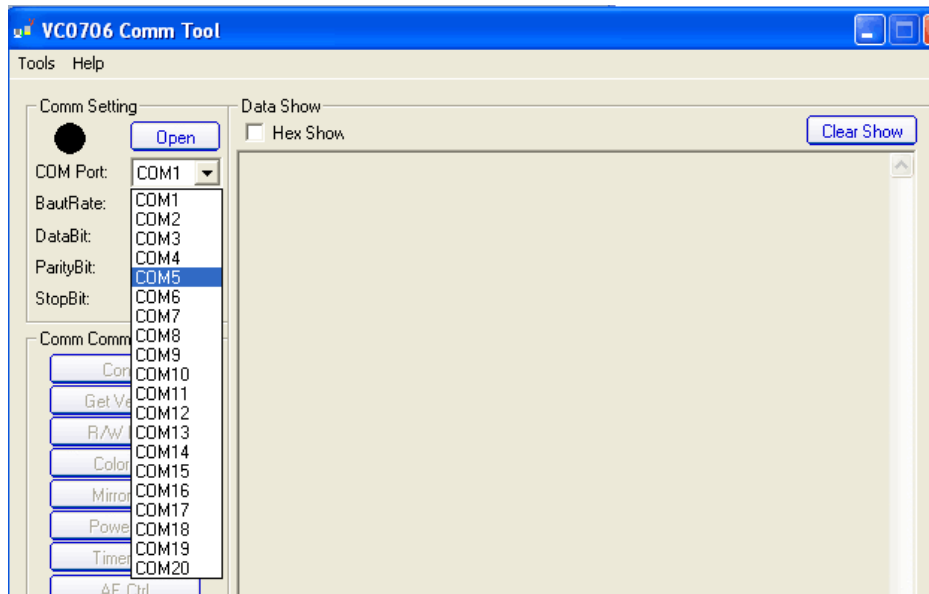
VC0706 Comm Tool

Tools Help

Comm Setting

Open

COM Port: COM1

BautRate:

DataBit:

ParityBit:

StopBit:

COM1
COM2
COM3
COM4
COM5
COM6
COM7
COM8
COM9
COM10
COM11
COM12
COM13
COM14
COM15
COM16
COM17
COM18
COM19
COM20

Comm Comm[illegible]

Con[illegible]

Get Ve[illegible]

R/W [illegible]

Color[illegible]

Mirror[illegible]

Powe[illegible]

Timer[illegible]

AF Ctrl

Data Show

Hex Show

Clear Show